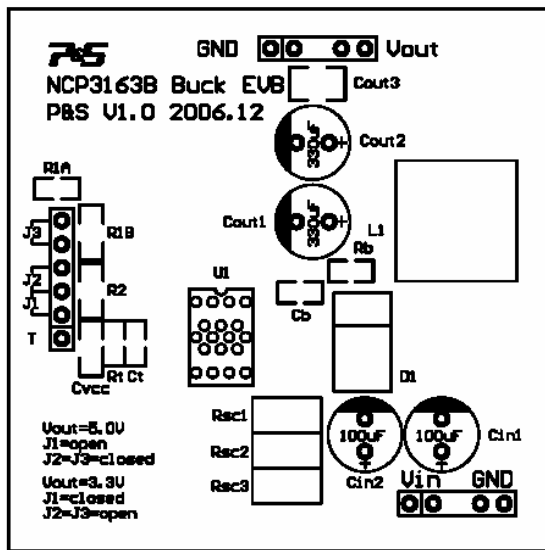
P&S

GND Vout

NCP3163B Buck EVB

P&S V1.0 2006.12

Cout3

Cout2

330uF

+

Cout1

330uF

+

L1

R1A

J3

R1B

J2

R2

J1

T

Rb

U1

Cb

Cvcc

Rt Ct

D1

Vout=5.0V
J1=open
J2=J3=closed

Vout=3.3V
J1=closed
J2=J3=open

Rsc1

Rsc2

Rsc3

100uF

100uF

Cin1

Cin2

+

+

Vin GND